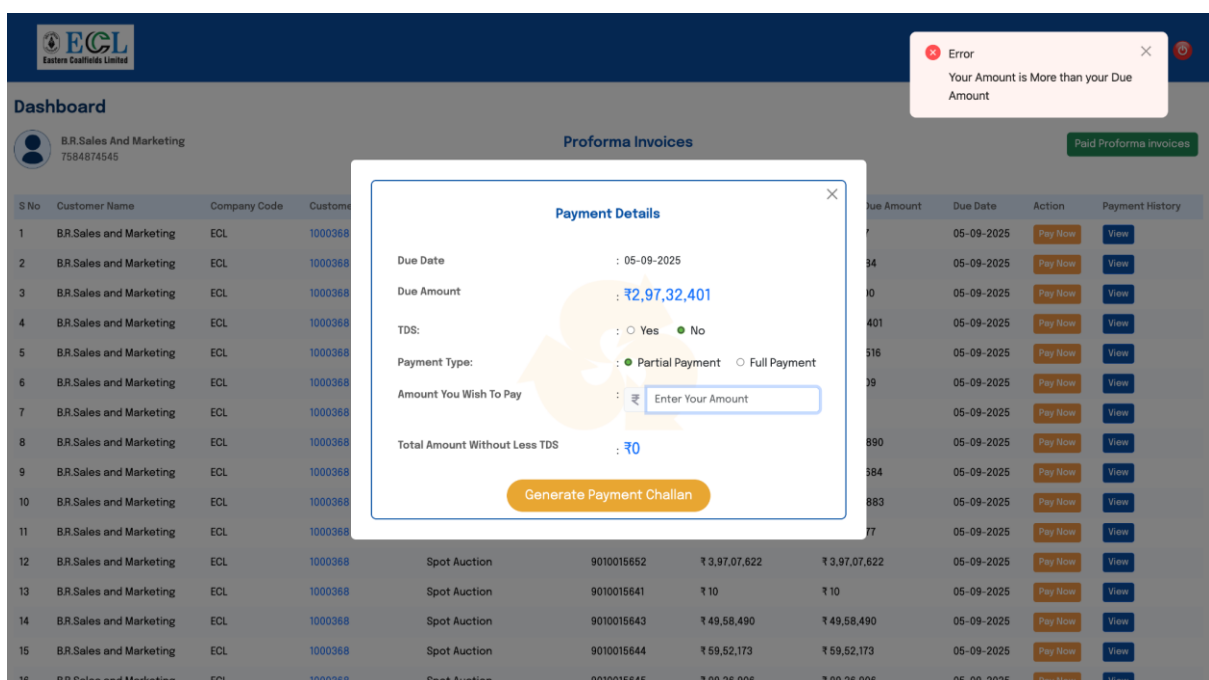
ECL
Eastern Coalfields Limited

Error
Your Amount is More than your Due Amount

Dashboard

B.R.Sales And Marketing
7584874545

Proforma Invoices

Paid Proforma invoices

| S No | Customer Name | Company Code | Custome | | | | Due Amount | Due Date | Action | Payment History |
|---|---|---|---|---|---|---|---|---|---|---|
| 1 | B.R.Sales and Marketing | ECL | 1000368 | | | | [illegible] | 05-09-2025 | Pay Now | View |
| 2 | B.R.Sales and Marketing | ECL | 1000368 | | | | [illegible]84 | 05-09-2025 | Pay Now | View |
| 3 | B.R.Sales and Marketing | ECL | 1000368 | | | | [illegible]0 | 05-09-2025 | Pay Now | View |
| 4 | B.R.Sales and Marketing | ECL | 1000368 | | | | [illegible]401 | 05-09-2025 | Pay Now | View |
| 5 | B.R.Sales and Marketing | ECL | 1000368 | | | | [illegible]516 | 05-09-2025 | Pay Now | View |
| 6 | B.R.Sales and Marketing | ECL | 1000368 | | | | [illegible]9 | 05-09-2025 | Pay Now | View |
| 7 | B.R.Sales and Marketing | ECL | 1000368 | | | | | 05-09-2025 | Pay Now | View |
| 8 | B.R.Sales and Marketing | ECL | 1000368 | | | | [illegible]890 | 05-09-2025 | Pay Now | View |
| 9 | B.R.Sales and Marketing | ECL | 1000368 | | | | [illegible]684 | 05-09-2025 | Pay Now | View |
| 10 | B.R.Sales and Marketing | ECL | 1000368 | | | | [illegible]883 | 05-09-2025 | Pay Now | View |
| 11 | B.R.Sales and Marketing | ECL | 1000368 | | | | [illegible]77 | 05-09-2025 | Pay Now | View |
| 12 | B.R.Sales and Marketing | ECL | 1000368 | Spot Auction | 9010015652 | ₹3,97,07,622 | ₹3,97,07,622 | 05-09-2025 | Pay Now | View |
| 13 | B.R.Sales and Marketing | ECL | 1000368 | Spot Auction | 9010015641 | ₹10 | ₹10 | 05-09-2025 | Pay Now | View |
| 14 | B.R.Sales and Marketing | ECL | 1000368 | Spot Auction | 9010015643 | ₹49,58,490 | ₹49,58,490 | 05-09-2025 | Pay Now | View |
| 15 | B.R.Sales and Marketing | ECL | 1000368 | Spot Auction | 9010015644 | ₹59,52,173 | ₹59,52,173 | 05-09-2025 | Pay Now | View |

Payment Details

Due Date : 05-09-2025
Due Amount : ₹2,97,32,401
TDS: : Yes No
Payment Type: : Partial Payment Full Payment
Amount You Wish To Pay : ₹ Enter Your Amount
Total Amount Without Less TDS : ₹0

Generate Payment Challan